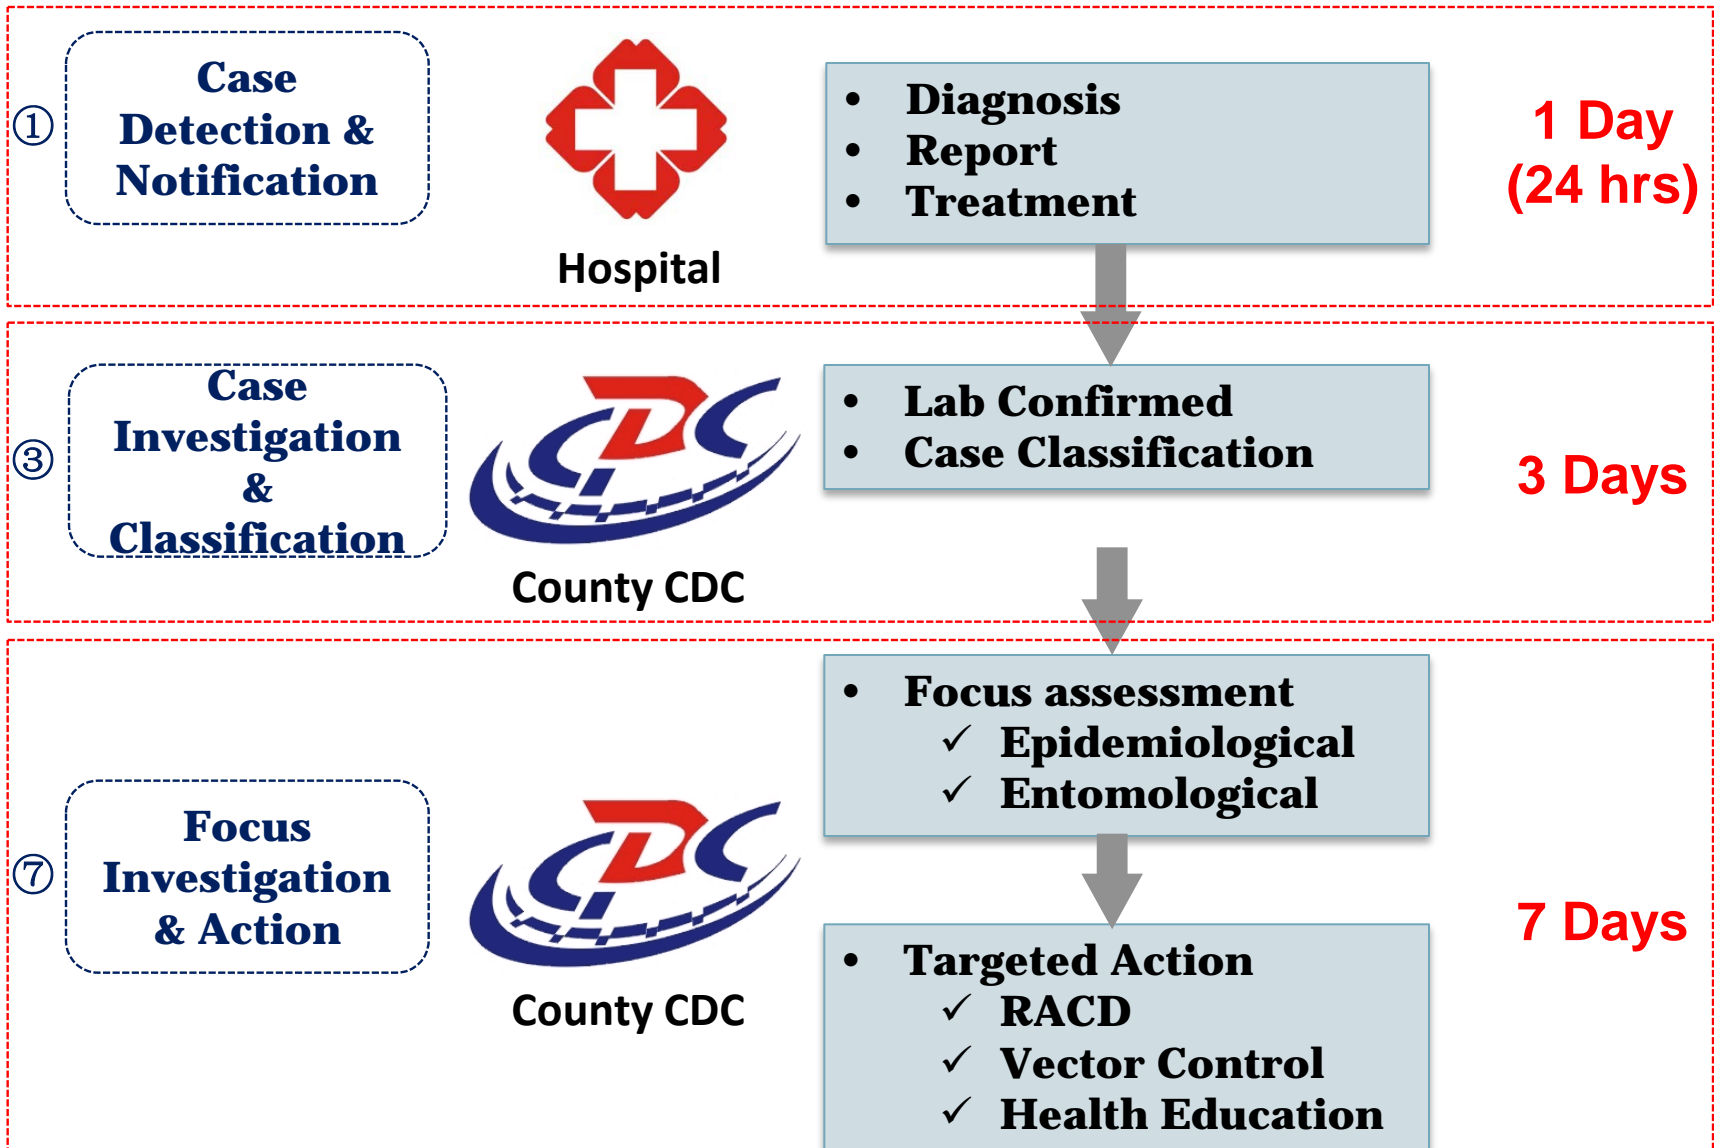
① Case Detection & Notification

Hospital

- Diagnosis
- Report
- Treatment

1 Day (24 hrs)

③ Case Investigation & Classification

County CDC

- Lab Confirmed
- Case Classification

3 Days

⑦ Focus Investigation & Action

County CDC

- Focus assessment
  ✓ Epidemiological
  ✓ Entomological

- Targeted Action
  ✓ RACD
  ✓ Vector Control
  ✓ Health Education

7 Days